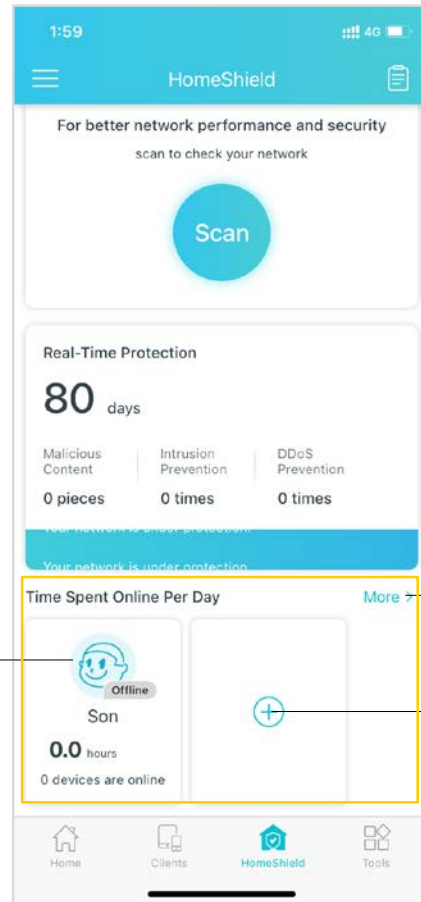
1:59

4G

HomeShield

For better network performance and security

scan to check your network

Scan

Real-Time Protection

80 days

| Malicious Content | Intrusion Prevention | DDoS Prevention |
|---|---|---|
| 0 pieces | 0 times | 0 times |

Your network is under protection

Your network is under protection

Time Spent Online Per Day

More >

Offline

Son

0.0 hours

0 devices are online

Home

Clients

HomeShield

Tools